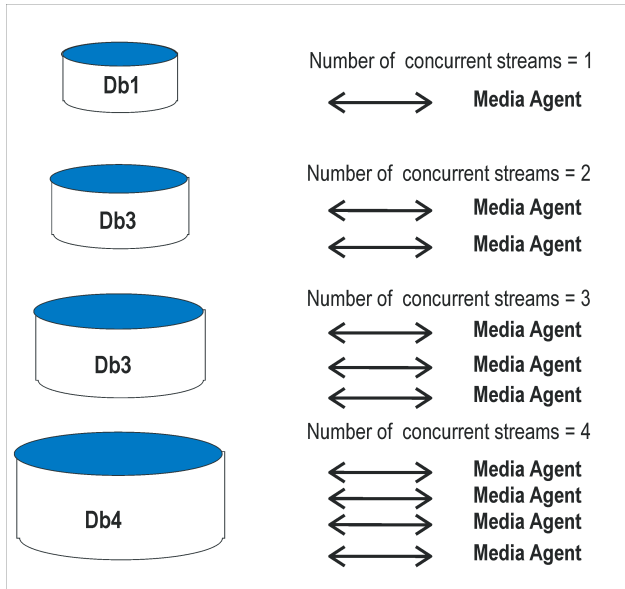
Db1

Number of concurrent streams = 1

Media Agent

Db3

Number of concurrent streams = 2

Media Agent

Media Agent

Db3

Number of concurrent streams = 3

Media Agent

Media Agent

Media Agent

Db4

Number of concurrent streams = 4

Media Agent

Media Agent

Media Agent

Media Agent